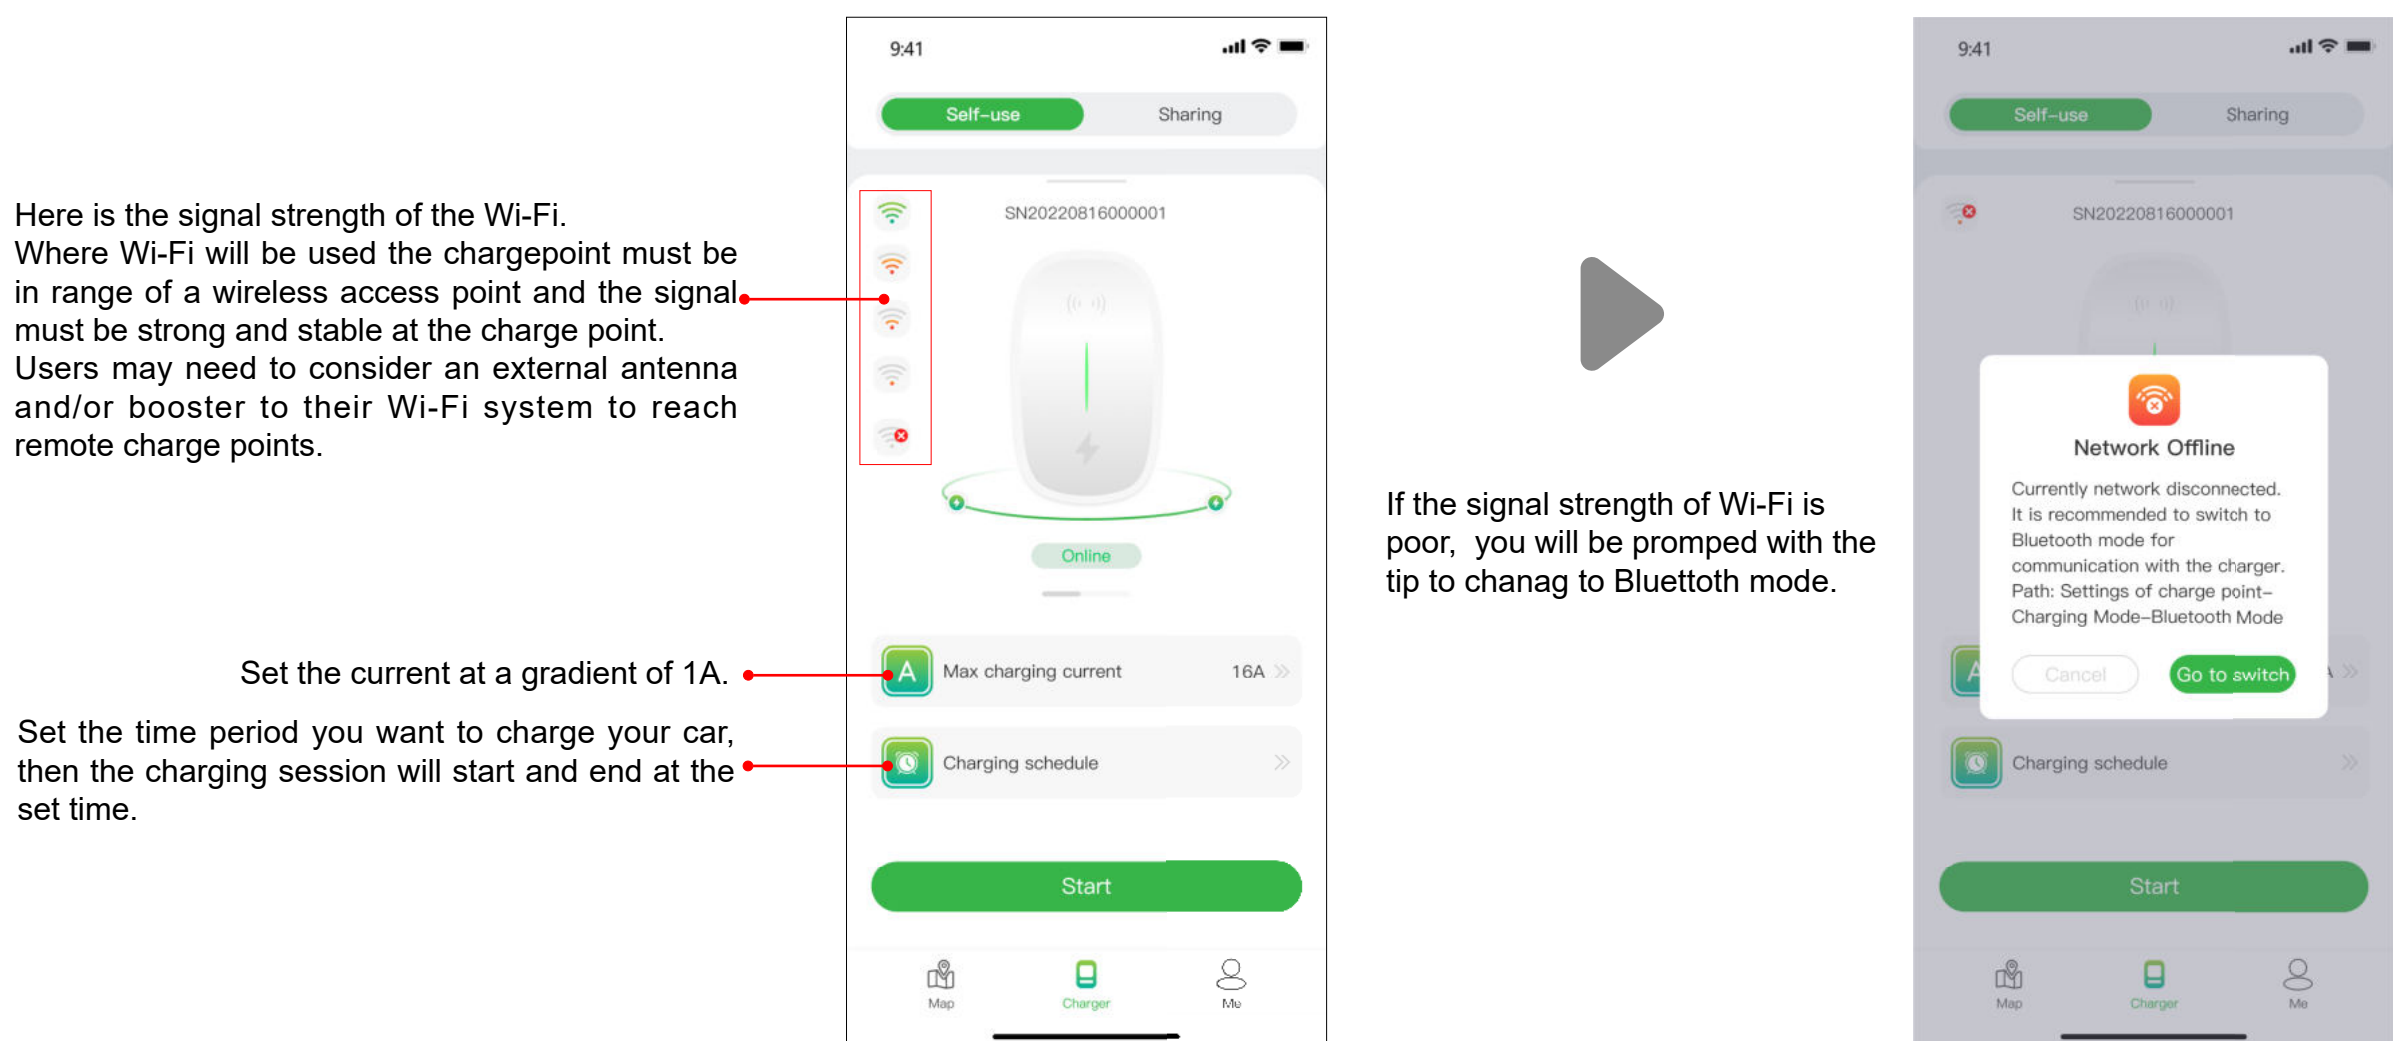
Here is the signal strength of the Wi-Fi. Where Wi-Fi will be used the chargepoint must be in range of a wireless access point and the signal must be strong and stable at the charge point. Users may need to consider an external antenna and/or booster to their Wi-Fi system to reach remote charge points.

Set the current at a gradient of 1A.

Set the time period you want to charge your car, then the charging session will start and end at the set time.

9:41

Self-use

Sharing

SN20220816000001

Online

A

Max charging current

16A

Charging schedule

Start

Map

Charger

Me

If the signal strength of Wi-Fi is poor, you will be promped with the tip to chanag to Bluettoth mode.

9:41

Self-use

Sharing

SN20220816000001

Network Offline

Currently network disconnected. It is recommended to switch to Bluetooth mode for communication with the charger. Path: Settings of charge point–Charging Mode–Bluetooth Mode

Cancel

Go to switch

Charging schedule

Start

Map

Charger

Me